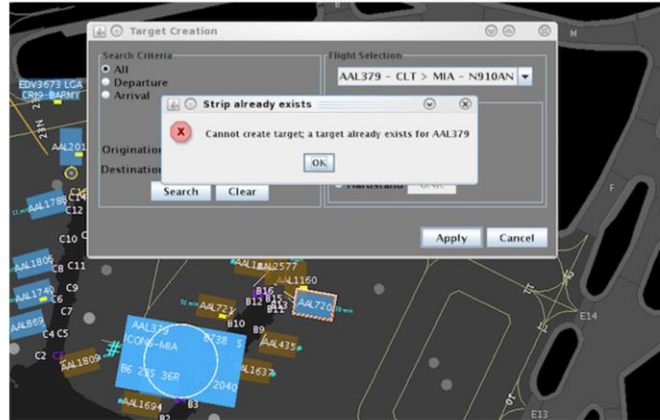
Target Creation

Search Criteria
All
Departure
Arrival

Origination
Destination

Search
Clear

Flight Selection
AAL379 - CLT > MIA - N910AN

Hardstand
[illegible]

Apply
Cancel

Strip already exists

Cannot create target; a target already exists for AAL379

OK

EDV3673 LGA
CRJ9 BARMY
AAL201
AAL1788
C12
C10
AAL1806
C8
C11
C9
AAL1740
C6
C7
AAL869
C4
C5
C2
AAL1809
AAL1897
AAL2577
AAL1160
B16
B12
B15
B13
B14
AAL720
AAL721
B10
B9
AAL379
CONG-MIA
6738
B6
2
36R
2040
AAL435
AAL1637
AAL1694
B3
B2
M
F
E14
E13
23N